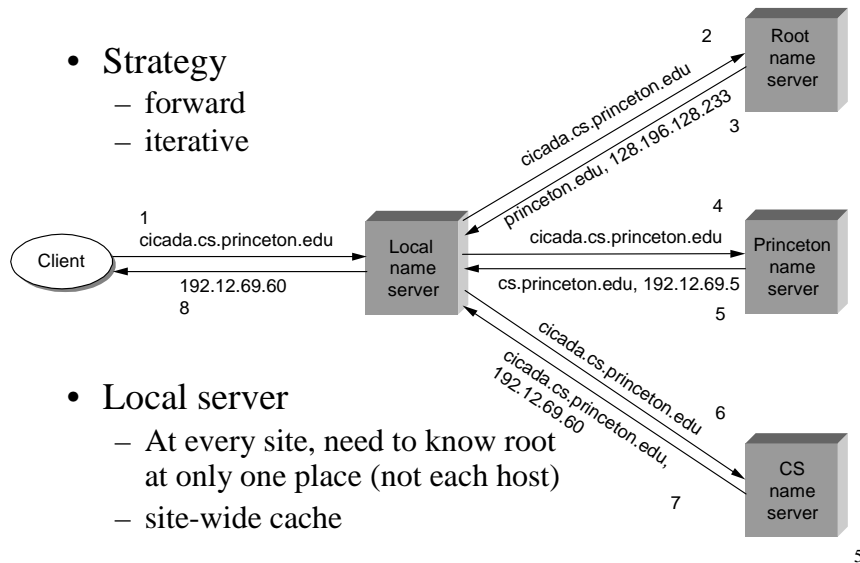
• Strategy
– forward
– iterative

Root name server

2

cicada.cs.princeton.edu

princeton.edu, 128.196.128.233

3

4

cicada.cs.princeton.edu

Princeton name server

cs.princeton.edu, 192.12.69.5

5

1

cicada.cs.princeton.edu

Client

Local name server

192.12.69.60

8

cicada.cs.princeton.edu

6

cicada.cs.princeton.edu, 192.12.69.60

7

CS name server

• Local server
– At every site, need to know root at only one place (not each host)
– site-wide cache

5